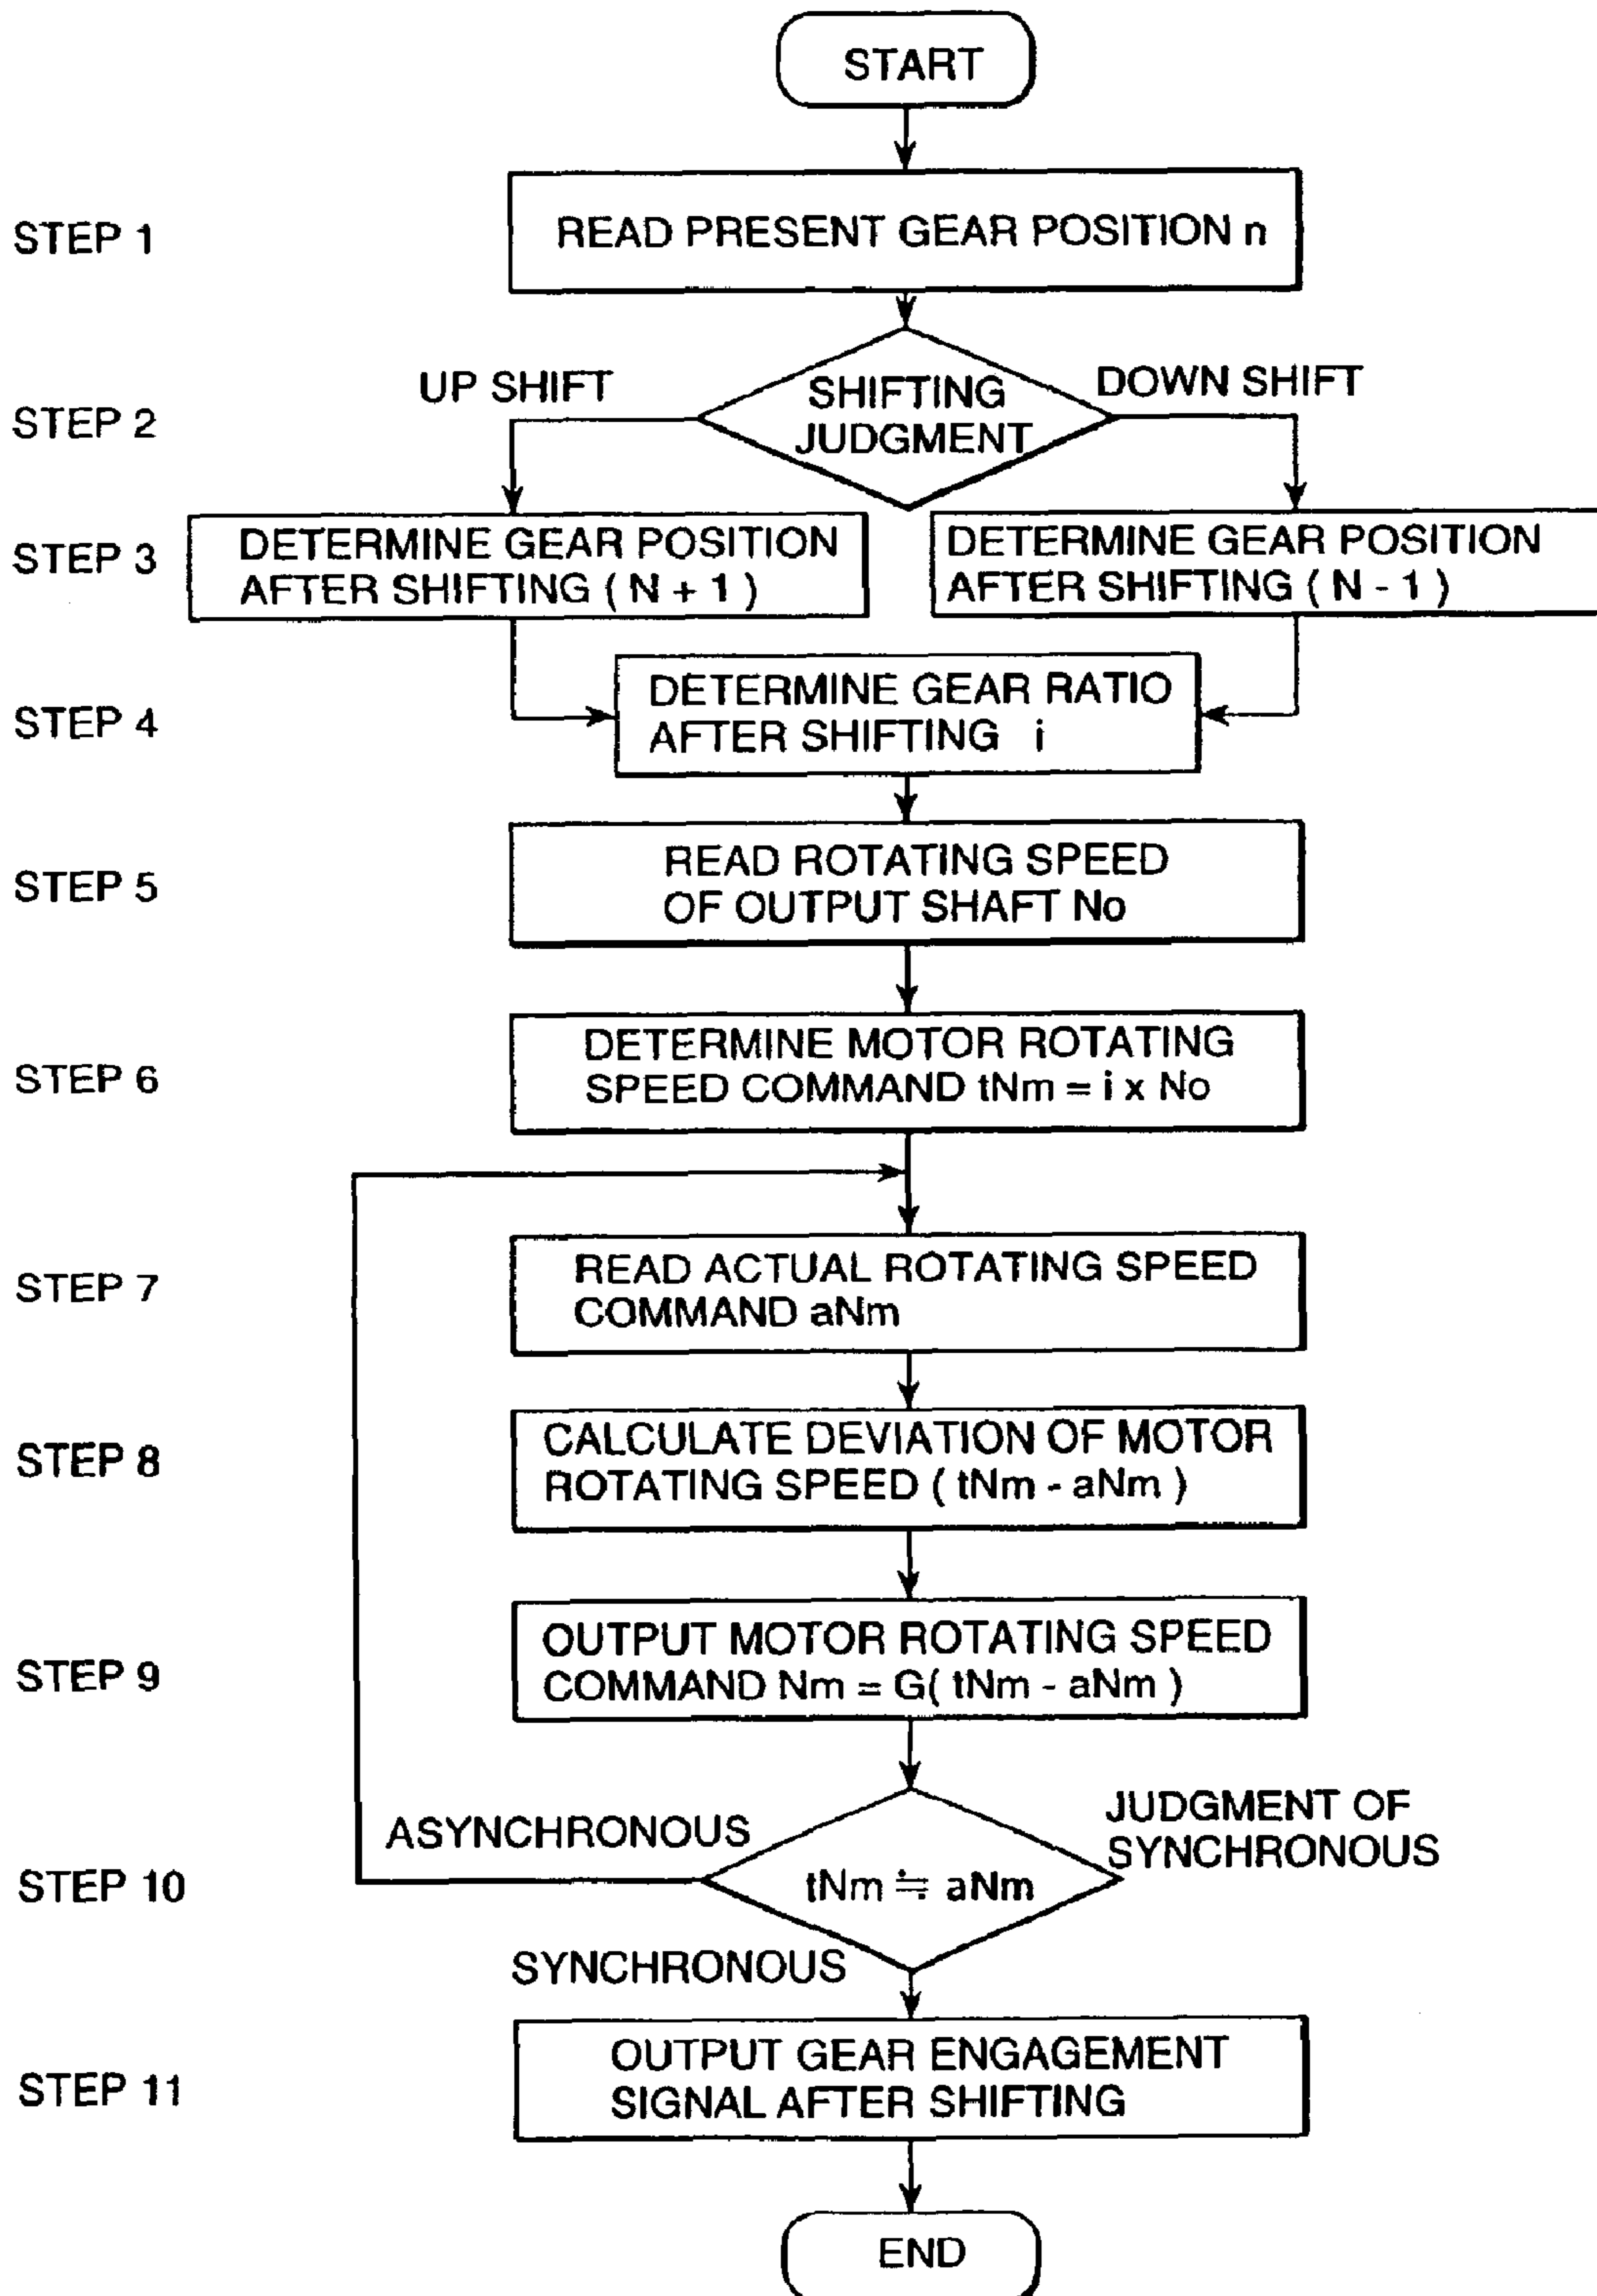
START

STEP 1
READ PRESENT GEAR POSITION n

STEP 2
UP SHIFT
SHIFTING JUDGMENT
DOWN SHIFT

STEP 3
DETERMINE GEAR POSITION AFTER SHIFTING ( N + 1 )
DETERMINE GEAR POSITION AFTER SHIFTING ( N - 1 )

STEP 4
DETERMINE GEAR RATIO AFTER SHIFTING i

STEP 5
READ ROTATING SPEED OF OUTPUT SHAFT No

STEP 6
DETERMINE MOTOR ROTATING SPEED COMMAND tNm = i x No

STEP 7
READ ACTUAL ROTATING SPEED COMMAND aNm

STEP 8
CALCULATE DEVIATION OF MOTOR ROTATING SPEED ( tNm - aNm )

STEP 9
OUTPUT MOTOR ROTATING SPEED COMMAND Nm = G( tNm - aNm )

STEP 10
ASYNCHRONOUS
$tNm \fallingdotseq aNm$
JUDGMENT OF SYNCHRONOUS
SYNCHRONOUS

STEP 11
OUTPUT GEAR ENGAGEMENT SIGNAL AFTER SHIFTING

END